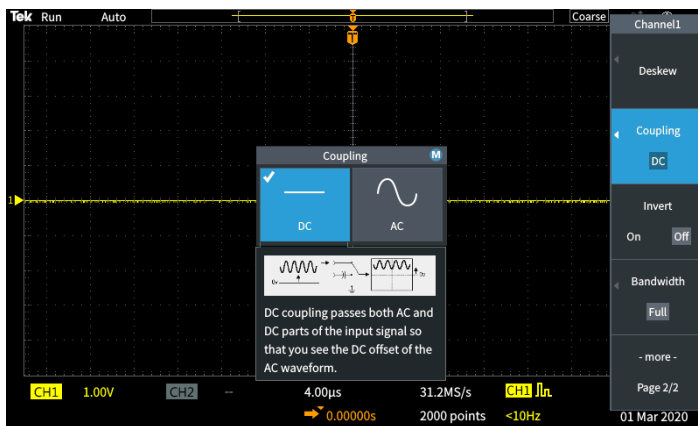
Tek Run Auto

Coarse

Channel1

Deskew

Coupling

DC

Invert

On Off

Bandwidth

Full

- more -

Page 2/2

Coupling

M

DC

AC

DC coupling passes both AC and DC parts of the input signal so that you see the DC offset of the AC waveform.

1

CH1 1.00V CH2 -- 4.00µs 31.2MS/s CH1

0.00000s 2000 points <10Hz 01 Mar 2020